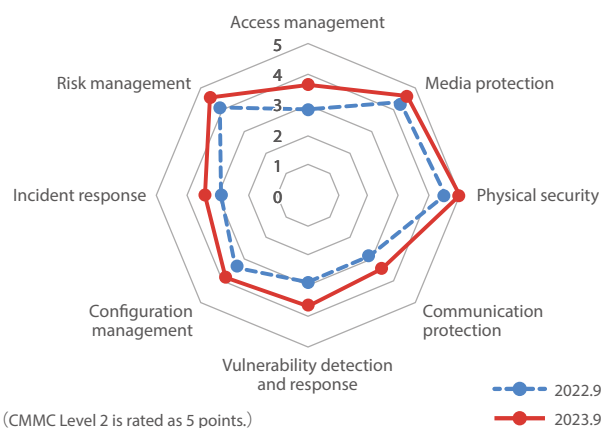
Access management

5
4
3
2
1
0

Media protection

Physical security

Communication protection

Vulnerability detection and response

Configuration management

Incident response

Risk management

2022.9

2023.9

（CMMC Level 2 is rated as 5 points.）